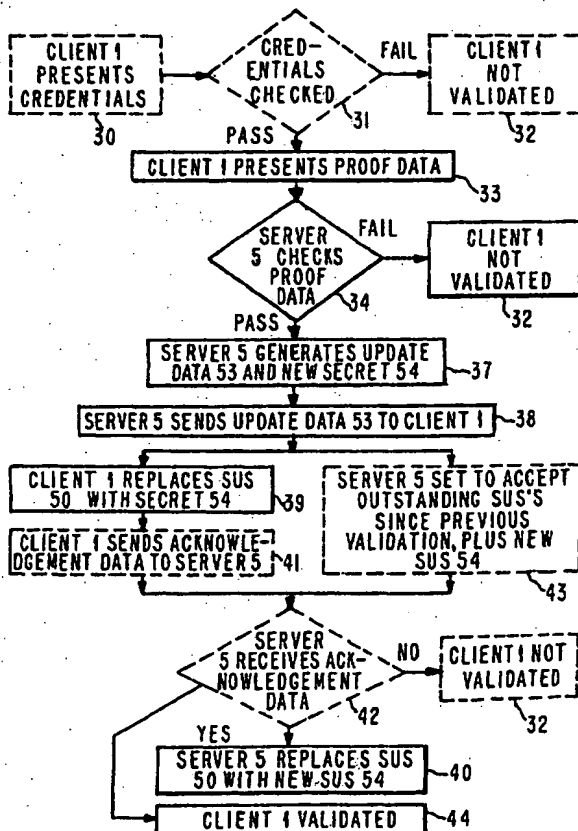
CLIENT 1 PRESENTS CREDENTIALS
30

CRED-ENTIALS CHECKED
31

FAIL

CLIENT 1 NOT VALIDATED
32

PASS

CLIENT 1 PRESENTS PROOF DATA
33

SERVER 5 CHECKS PROOF DATA
34

FAIL

CLIENT 1 NOT VALIDATED
32

PASS

SERVER 5 GENERATES UPDATE DATA 53 AND NEW SECRET 54
37

SERVER 5 SENDS UPDATE DATA 53 TO CLIENT 1
38

CLIENT 1 REPLACES SUS 50 WITH SECRET 54
39

CLIENT 1 SENDS ACKNOWLEDGEMENT DATA TO SERVER 5
41

SERVER 5 SET TO ACCEPT OUTSTANDING SUS'S SINCE PREVIOUS VALIDATION, PLUS NEW SUS 54
43

SERVER 5 RECEIVES ACKNOWLEDGEMENT DATA
42

NO

CLIENT 1 NOT VALIDATED
32

YES

SERVER 5 REPLACES SUS 50 WITH NEW SUS 54
40

CLIENT 1 VALIDATED
44